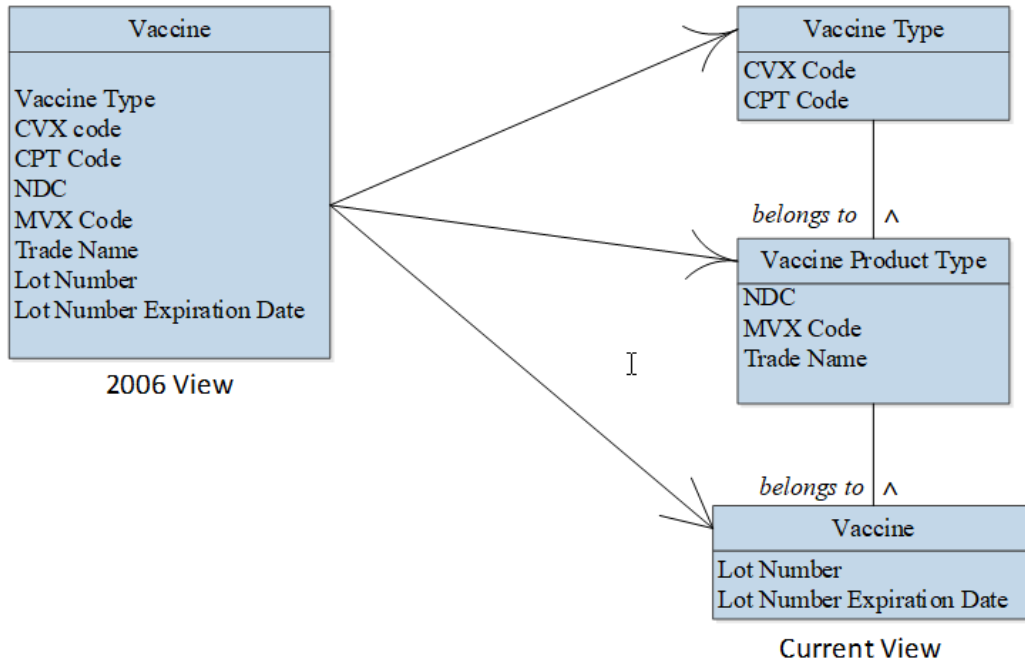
Vaccine

Vaccine Type
CVX code
CPT Code
NDC
MVX Code
Trade Name
Lot Number
Lot Number Expiration Date

2006 View

Vaccine Type

CVX Code
CPT Code

belongs to ^

Vaccine Product Type

NDC
MVX Code
Trade Name

belongs to ^

Vaccine

Lot Number
Lot Number Expiration Date

Current View